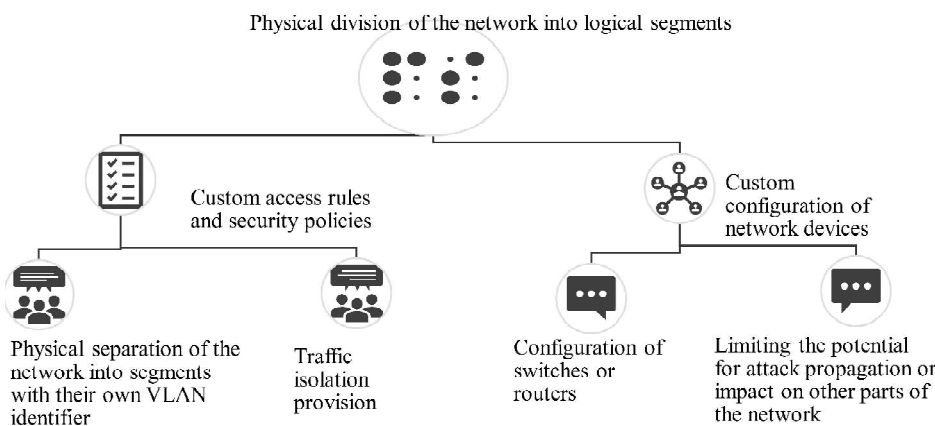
Physical division of the network into logical segments

Custom access rules and security policies

Custom configuration of network devices

Physical separation of the network into segments with their own VLAN identifier

Traffic isolation provision

Configuration of switches or routers

Limiting the potential for attack propagation or impact on other parts of the network